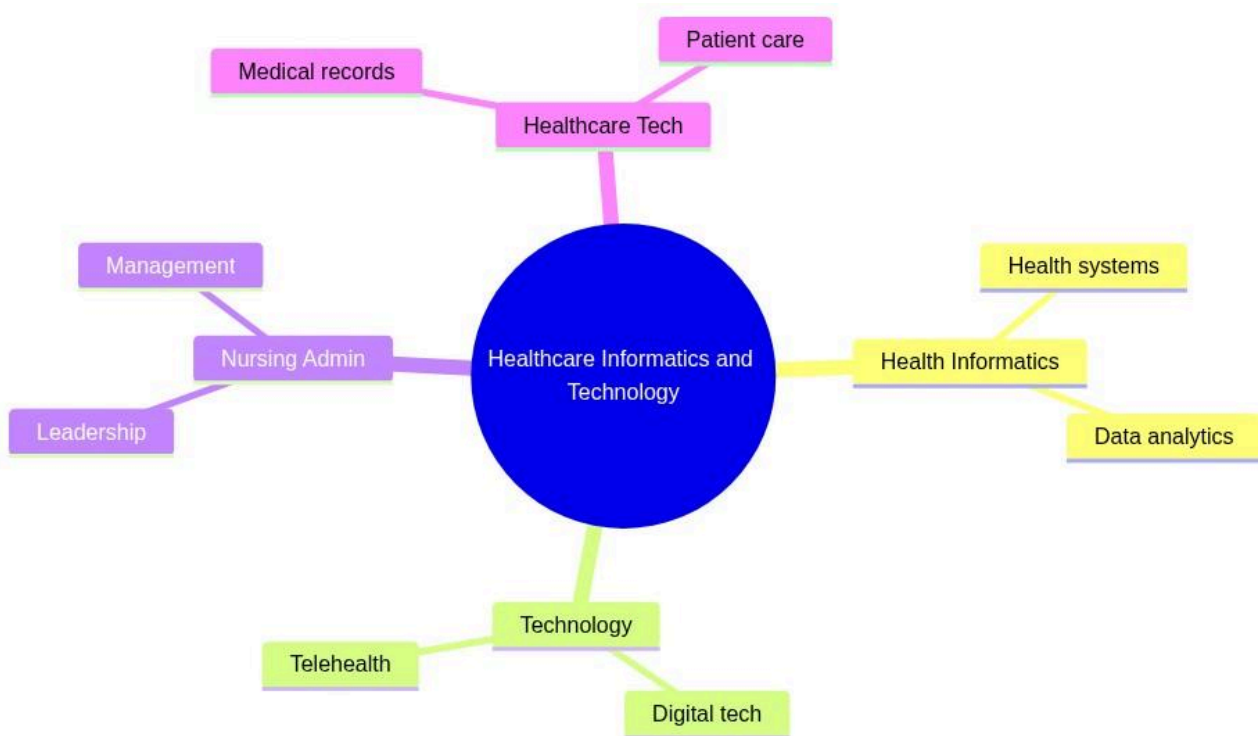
Healthcare Informatics and Technology

Healthcare Tech

Medical records

Patient care

Health Informatics

Health systems

Data analytics

Technology

Telehealth

Digital tech

Nursing Admin

Management

Leadership